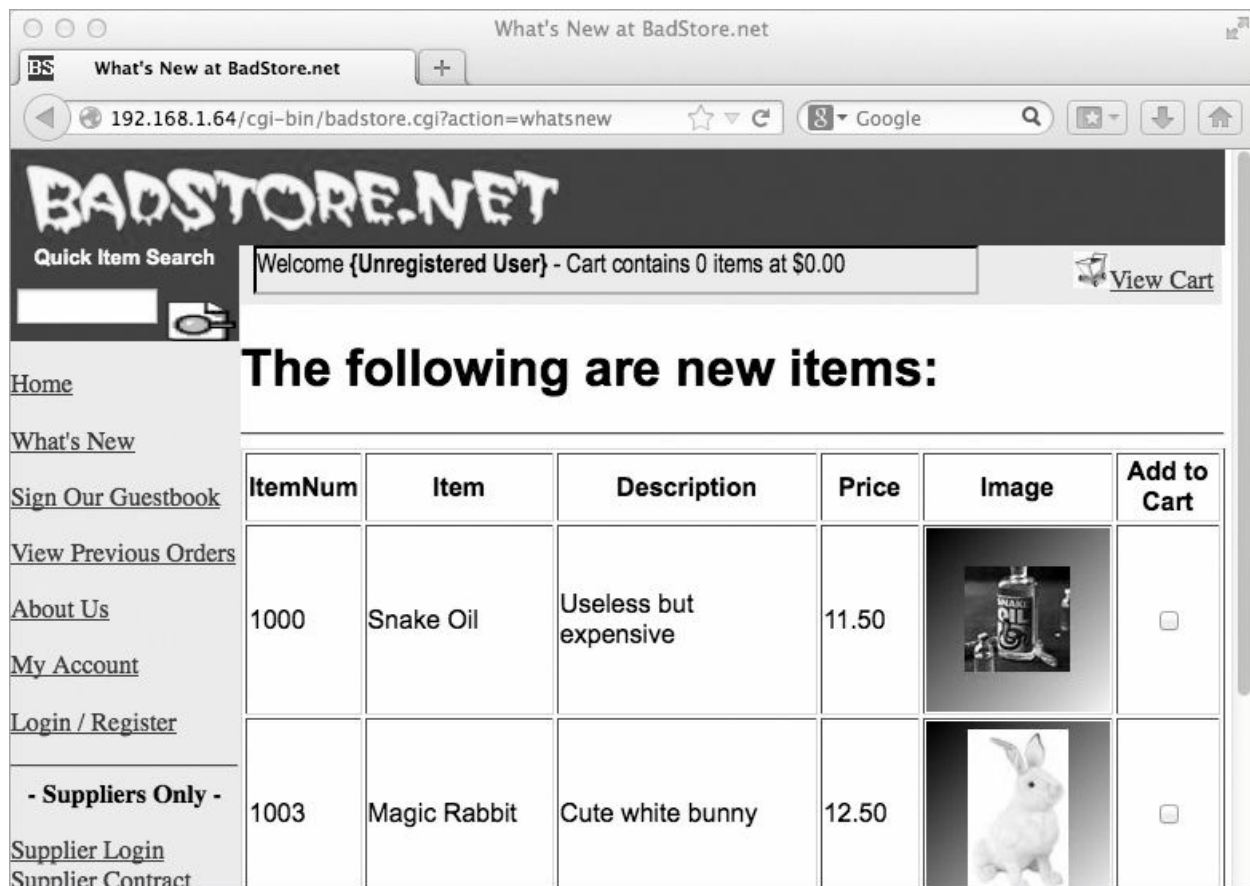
What's New at BadStore.net

BS What's New at BadStore.net

192.168.1.64/cgi-bin/badstore.cgi?action=whatsnew

Google

BADSTORE.NET

Quick Item Search

Welcome {Unregistered User} - Cart contains 0 items at $0.00

View Cart

The following are new items:

Home

What's New

Sign Our Guestbook

View Previous Orders

About Us

My Account

Login / Register

- Suppliers Only -

Supplier Login

Supplier Contract

| ItemNum | Item | Description | Price | Image | Add to Cart |
|---|---|---|---|---|---|
| 1000 | Snake Oil | Useless but expensive | 11.50 | SNAKE OIL | |
| 1003 | Magic Rabbit | Cute white bunny | 12.50 | | |